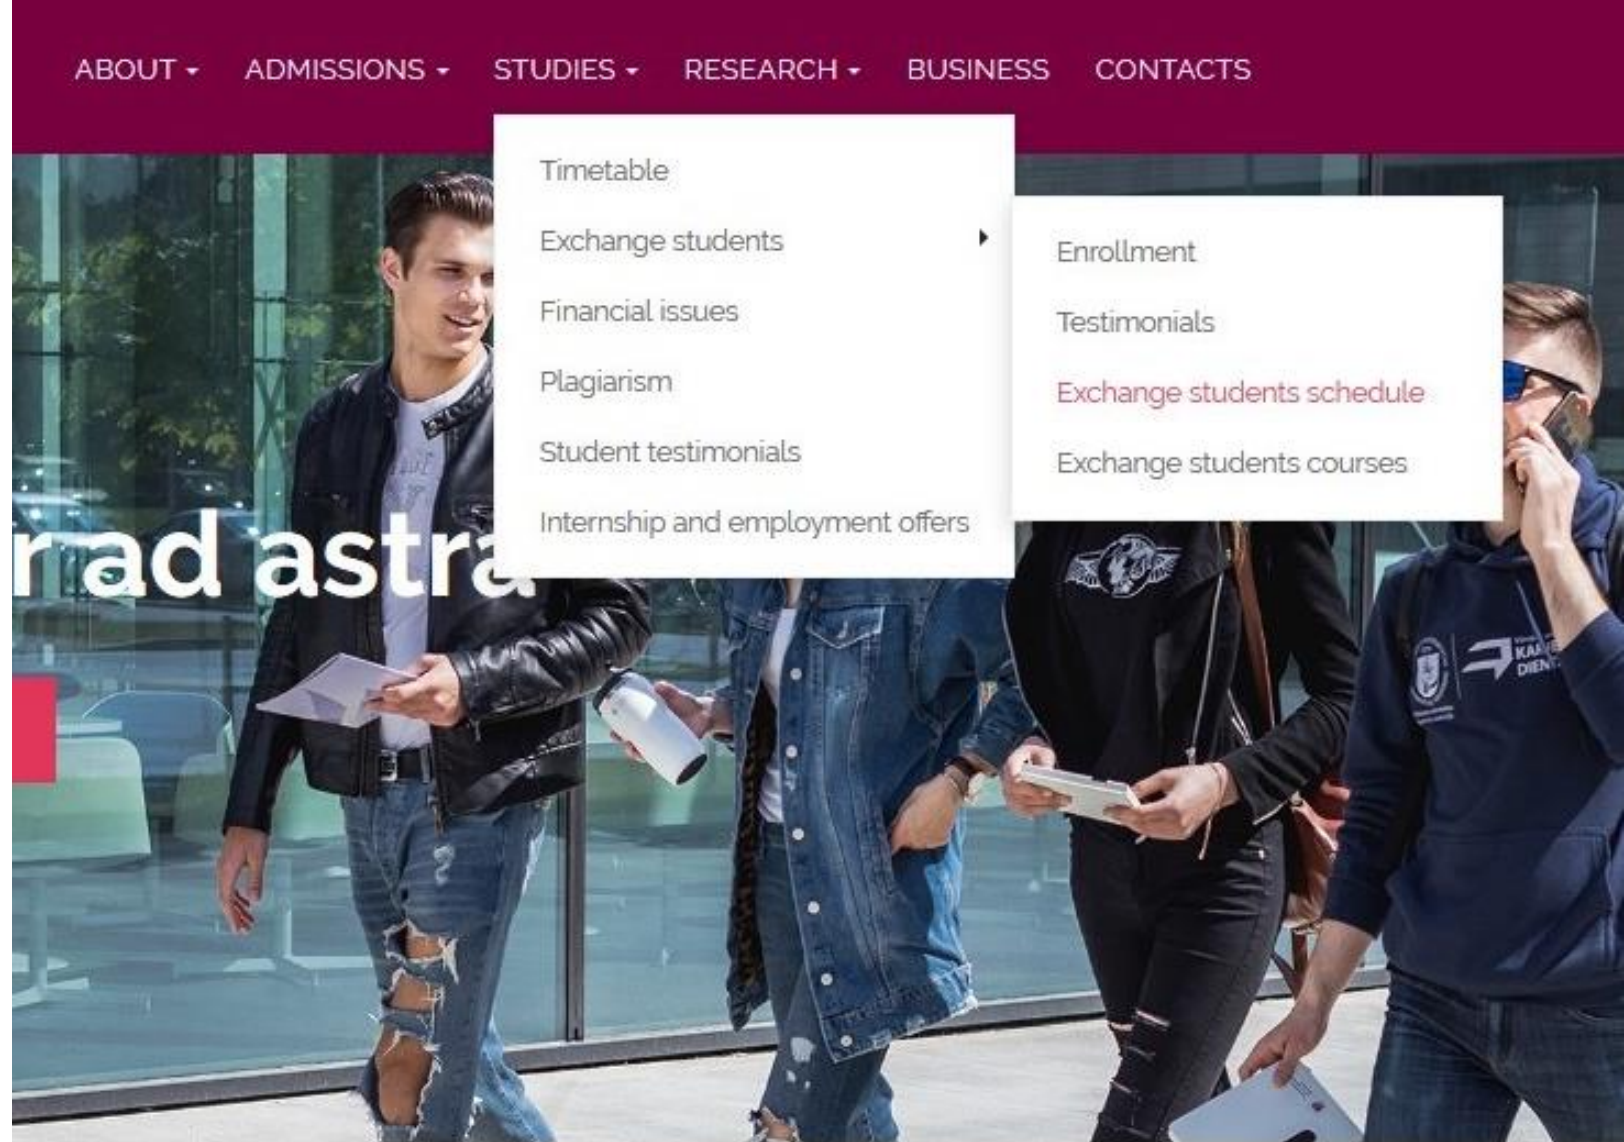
ABOUT ▾ ADMISSIONS ▾ STUDIES ▾ RESEARCH ▾ BUSINESS CONTACTS

Timetable
Exchange students
Financial issues
Plagiarism
Student testimonials
Internship and employment offers

Enrollment
Testimonials
Exchange students schedule
Exchange students courses

r ad astra

KARJ
DIEN